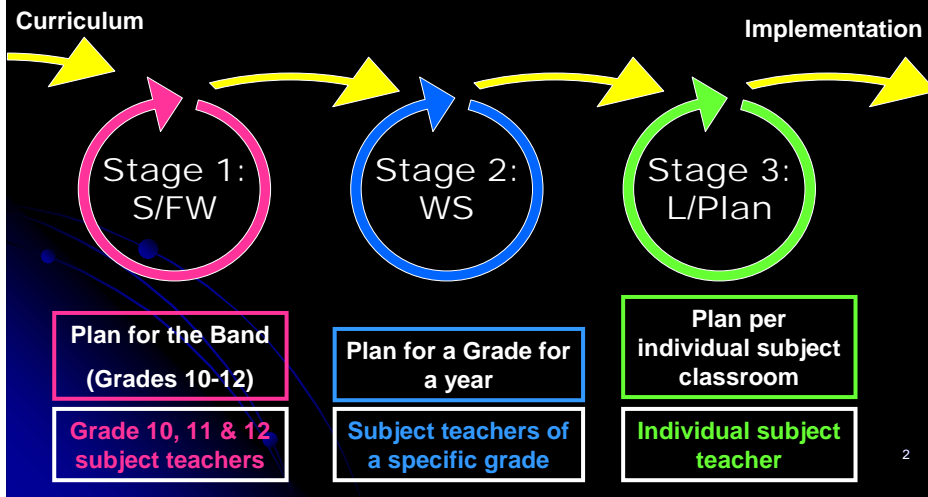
Curriculum

Implementation

Stage 1: S/FW

Stage 2: WS

Stage 3: L/Plan

Plan for the Band

(Grades 10-12)

Grade 10, 11 & 12 subject teachers

Plan for a Grade for a year

Subject teachers of a specific grade

Plan per individual subject classroom

Individual subject teacher

2